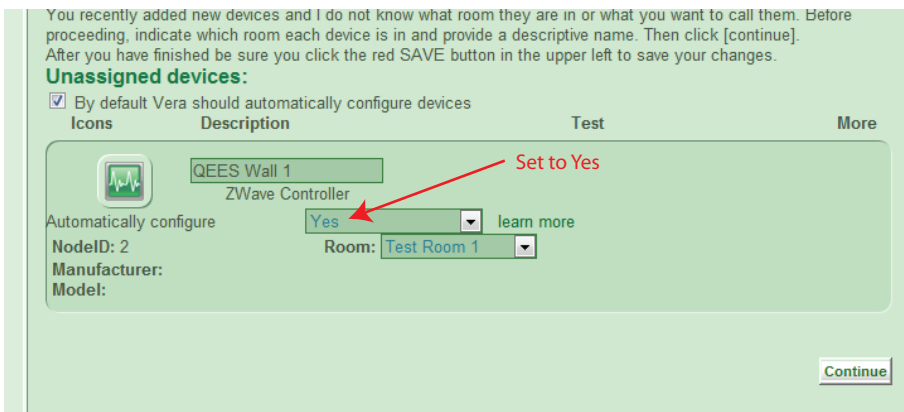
You recently added new devices and I do not know what room they are in or what you want to call them. Before proceeding, indicate which room each device is in and provide a descriptive name. Then click [continue]. After you have finished be sure you click the red SAVE button in the upper left to save your changes.

Unassigned devices:

By default Vera should automatically configure devices

Icons Description Test More

QEES Wall 1
ZWave Controller

Set to Yes

Automatically configure Yes learn more

NodeID: 2 Room: Test Room 1
Manufacturer:
Model:

Continue